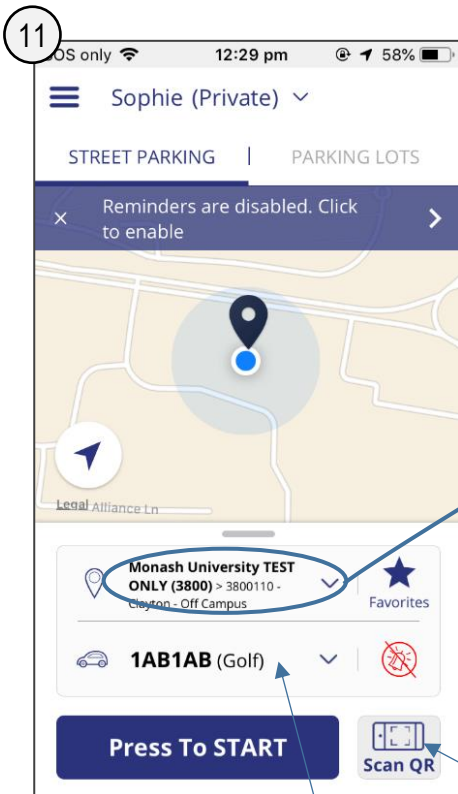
11

SOS only 12:29 pm 58%

Sophie (Private)

STREET PARKING | PARKING LOTS

Reminders are disabled. Click to enable

Legal Alliance Ln

Monash University TEST ONLY (3800) > 3800110 - Clayton - Off Campus

Favorites

1AB1AB (Golf)

Press To START

Scan QR